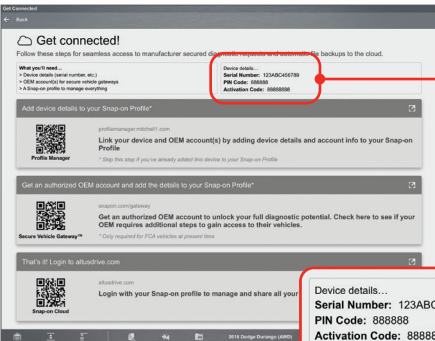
Get Connected

Back

Get connected!

Follow these steps for seamless access to manufacturer secured diagnostic requests and automatic file backups to the cloud.

What you'll need...
> Device details (serial number, etc.)
> OEM account(s) for secure vehicle gateways
> A Snap-on profile to manage everything

Device details...
Serial Number: 123ABC456789
PIN Code: 888888
Activation Code: 888888

Add device details to your Snap-on Profile*

Profile Manager

profilemanager.mitchell1.com

Link your device and OEM account(s) by adding device details and account info to your Snap-on Profile

* Skip this step if you've already added this device to your Snap-on Profile

Get an authorized OEM account and add the details to your Snap-on Profile*

Secure Vehicle Gateway™

snapon.com/gateway

Get an authorized OEM account to unlock your full diagnostic potential. Check here to see if your OEM requires additional steps to gain access to their vehicles.

* Only required for FCA vehicles at present time

That's it! Login to altusdrive.com

Snap-on Cloud

altusdrive.com

Login with your Snap-on profile to manage and share all your

2018 Dodge Durango (AWD)

Device details...
Serial Number: 123ABC
PIN Code: 888888
Activation Code: 88888